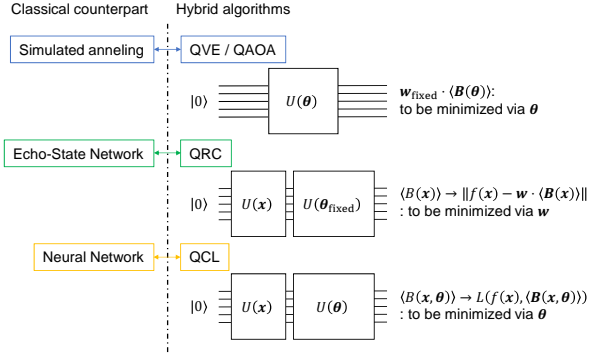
Classical counterpart

Hybrid algorithms

Simulated anneling

QVE / QAOA

$|0\rangle$

$U(\boldsymbol{\theta})$

$\boldsymbol{w}_{\text{fixed}} \cdot \langle \boldsymbol{B}(\boldsymbol{\theta}) \rangle$: to be minimized via $\boldsymbol{\theta}$

Echo-State Network

QRC

$|0\rangle$

$U(\boldsymbol{x})$

$U(\boldsymbol{\theta}_{\text{fixed}})$

$\langle B(\boldsymbol{x}) \rangle \rightarrow \| f(\boldsymbol{x}) - \boldsymbol{w} \cdot \langle \boldsymbol{B}(\boldsymbol{x}) \rangle \|$ : to be minimized via $\boldsymbol{w}$

Neural Network

QCL

$|0\rangle$

$U(\boldsymbol{x})$

$U(\boldsymbol{\theta})$

$\langle B(\boldsymbol{x}, \boldsymbol{\theta}) \rangle \rightarrow L(f(\boldsymbol{x}), \langle \boldsymbol{B}(\boldsymbol{x}, \boldsymbol{\theta}) \rangle)$ : to be minimized via $\boldsymbol{\theta}$